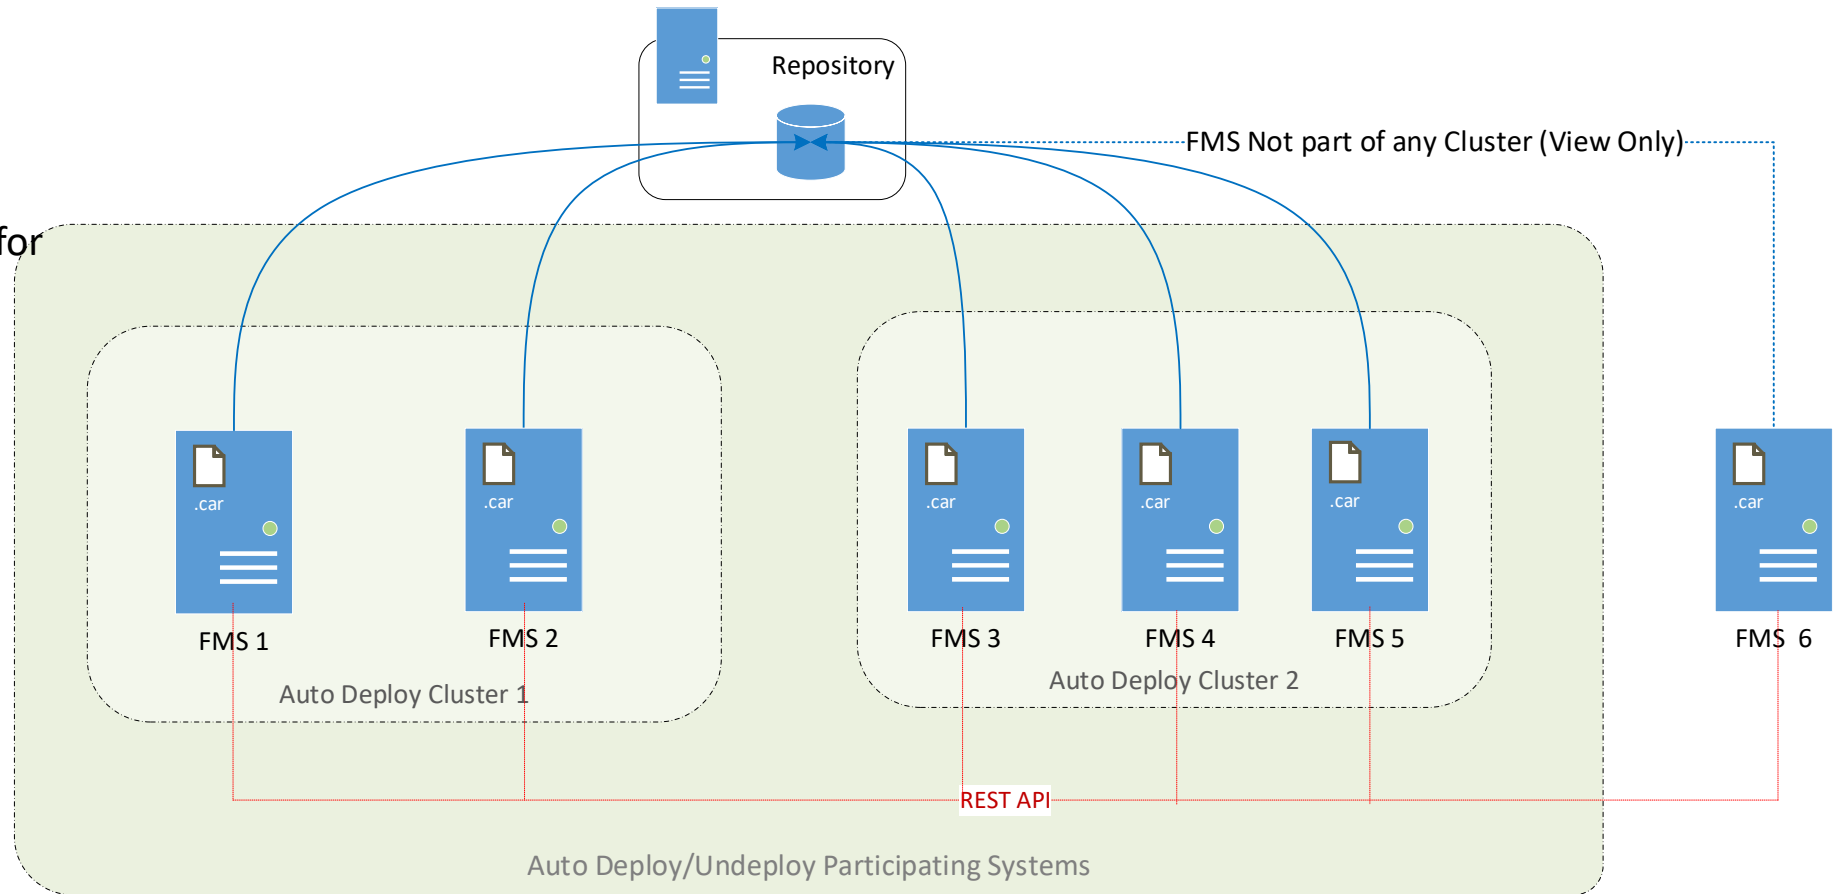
Repository

FMS Not part of any Cluster (View Only)

for

.car

FMS 1

.car

FMS 2

Auto Deploy Cluster 1

.car

FMS 3

.car

FMS 4

.car

FMS 5

Auto Deploy Cluster 2

.car

FMS 6

REST API

Auto Deploy/Undeploy Participating Systems